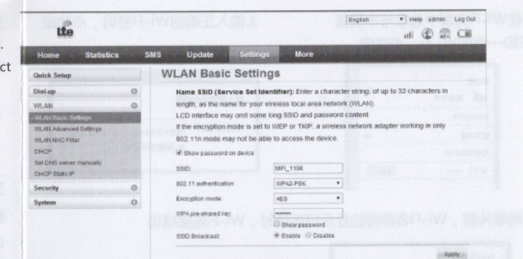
ct

lte

English Help admin Log Out

Home Statistics SMS Update Settings More

Quick Setup

Dial-up

WLAN

WLAN Basic Settings

WLAN Advanced Settings

WLAN MAC Filter

DHCP

Set DNS server manually

DHCP Static IP

Security

System

WLAN Basic Settings

Name SSID (Service Set Identifier): Enter a character string, of up to 32 characters in length, as the name for your wireless local area network (WLAN).

LCD interface may omit some long SSID and password content

If the encryption mode is set to WEP or TKIP, a wireless network adapter working in only 802.11n mode may not be able to access the device.

Show password on device

SSID: MIFI_1106

802.11 authentication WPA2-PSK

Encryption mode AES

WPA pre-shared key: ••••••••

Show password

SSID Broadcast Enable Disable

Apply